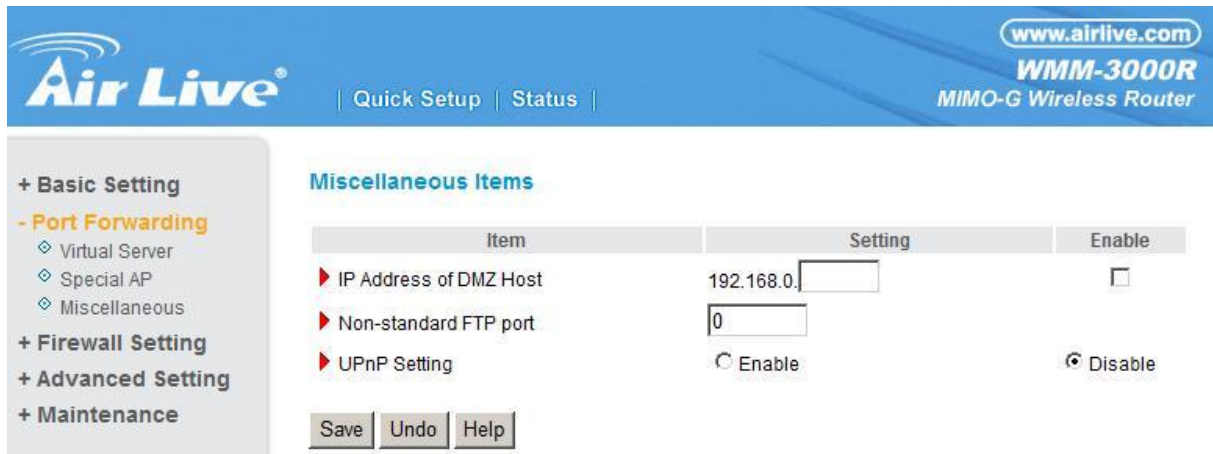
Air Live®

| Quick Setup | Status |

www.airlive.com
WMM-3000R
MIMO-G Wireless Router

+ Basic Setting
- Port Forwarding
Virtual Server
Special AP
Miscellaneous
+ Firewall Setting
+ Advanced Setting
+ Maintenance

Miscellaneous Items

| Item | Setting | Enable |
|---|---|---|
| IP Address of DMZ Host | 192.168.0. | |
| Non-standard FTP port | 0 | |
| UPnP Setting | Enable | Disable |

Save Undo Help